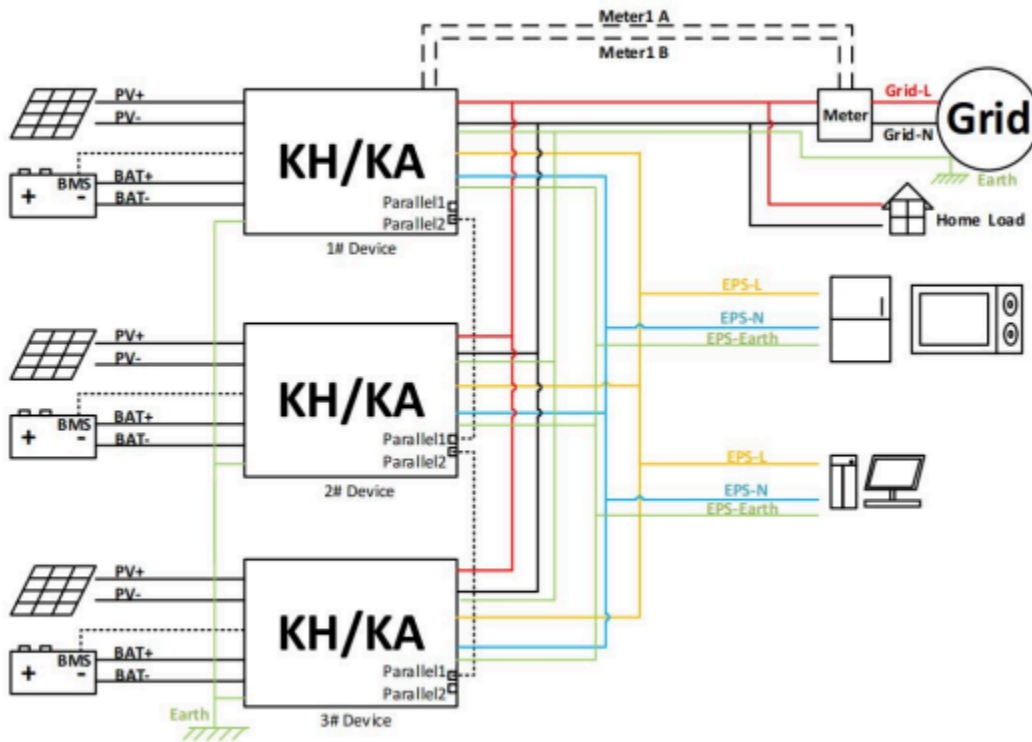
Meter1 A

Meter1 B

PV+
PV-
BMS
BAT+
BAT-
KH/KA
Parallel1
Parallel2
1# Device

Meter
Grid-L
Grid-N
Grid
Earth
Home Load

EPS-L
EPS-N
EPS-Earth

PV+
PV-
BMS
BAT+
BAT-
KH/KA
Parallel1
Parallel2
2# Device

EPS-L
EPS-N
EPS-Earth

PV+
PV-
BMS
BAT+
BAT-
KH/KA
Parallel1
Parallel2
3# Device

Earth